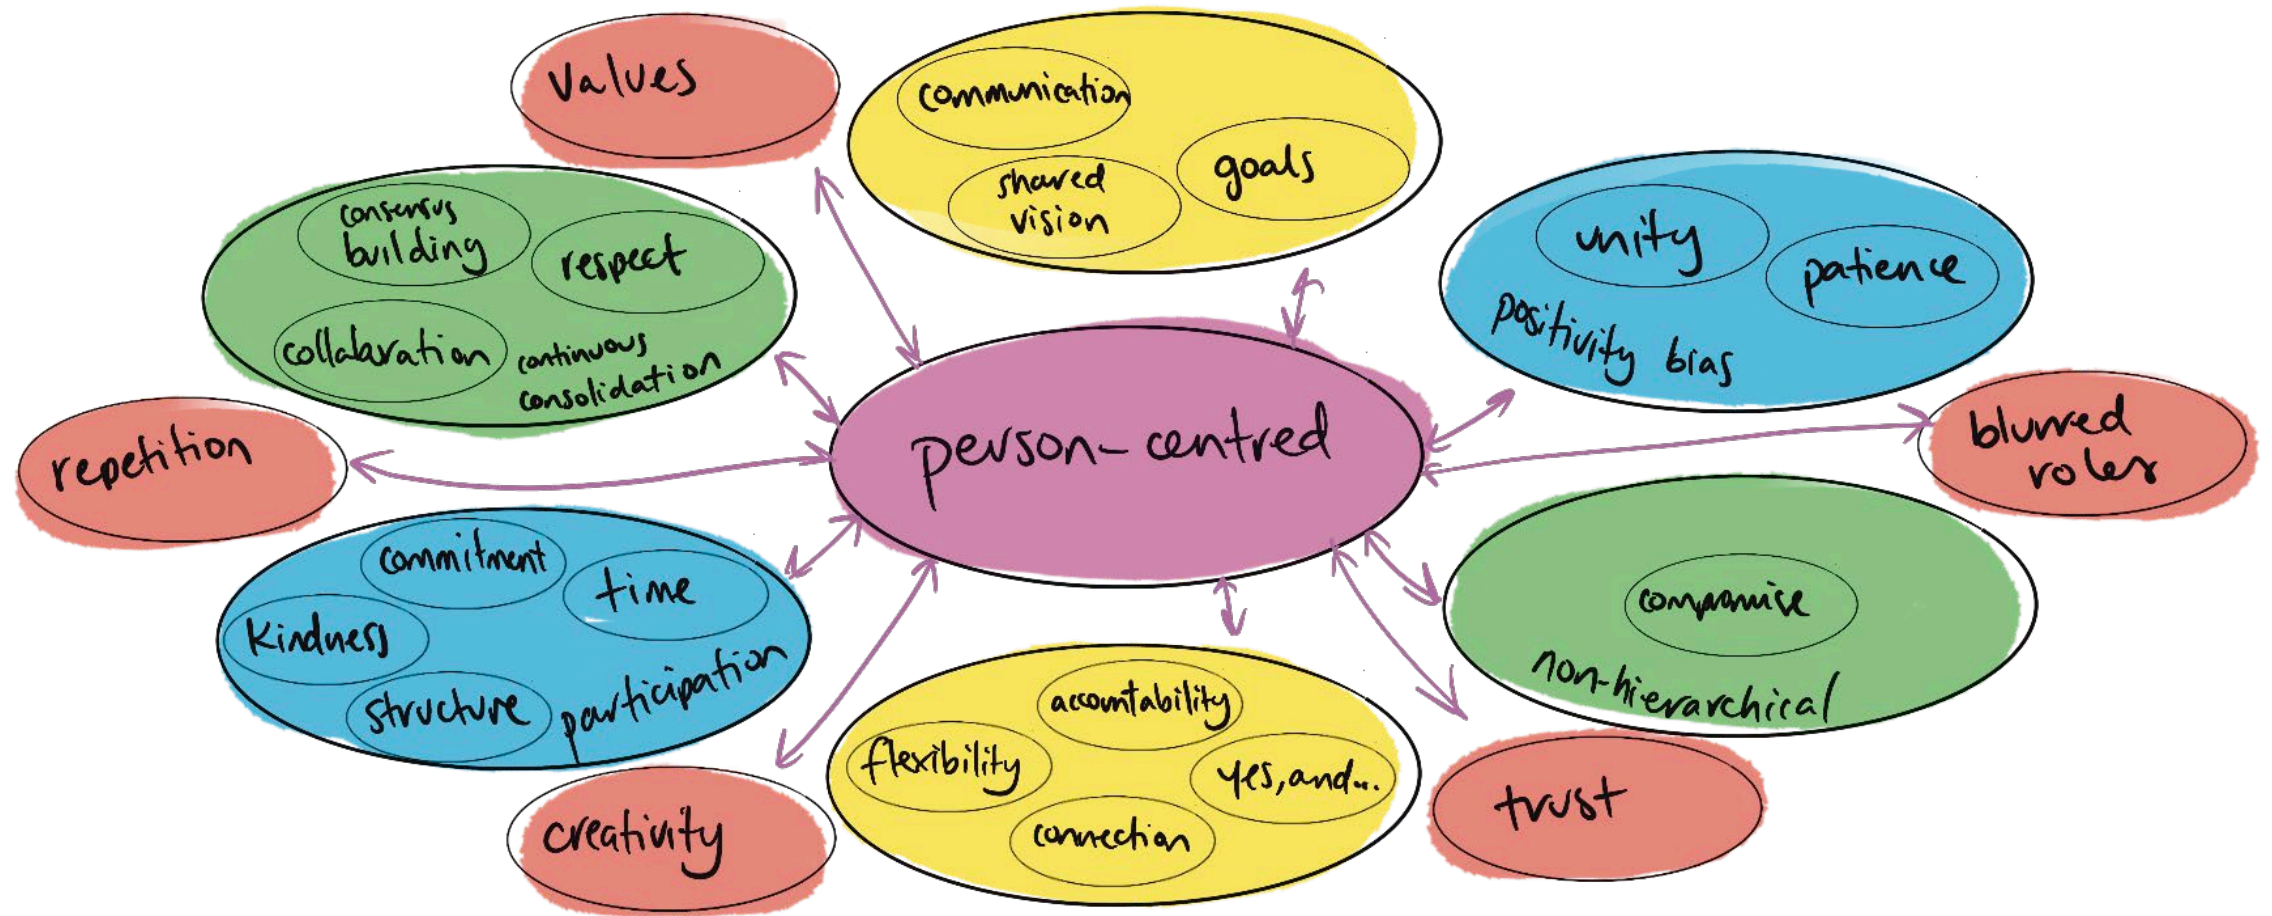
Values

communication

shared vision

goals

consensus building

respect

collaboration

continuous consolidation

unity

patience

positivity bias

person-centred

repetition

blurred roles

commitment

time

kindness

structure

participation

compromise

non-hierarchical

accountability

flexibility

yes, and...

connection

creativity

trust